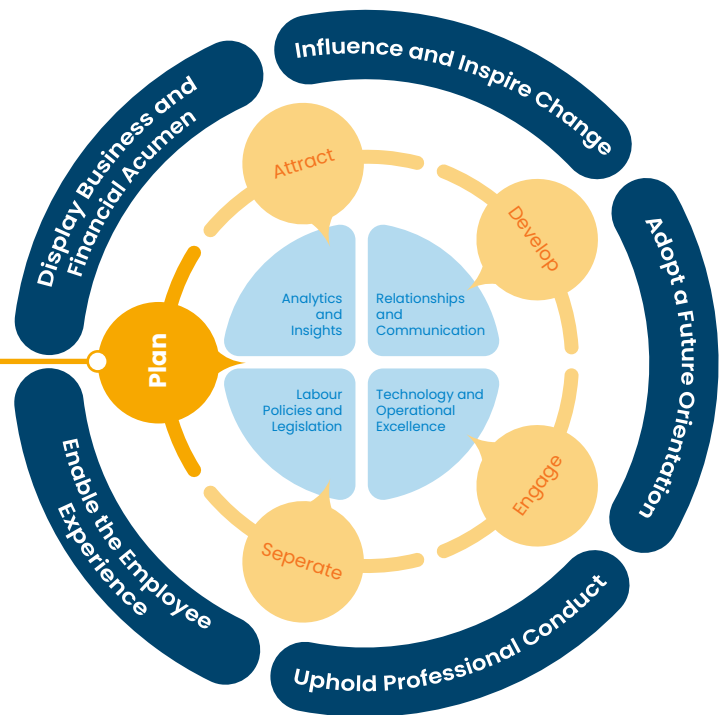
Influence and Inspire Change

Adopt a Future Orientation

Uphold Professional Conduct

Enable the Employee Experience

Display Business and Financial Acumen

Attract

Develop

Engage

Seperate

Plan

Analytics and Insights

Relationships and Communication

Labour Policies and Legislation

Technology and Operational Excellence